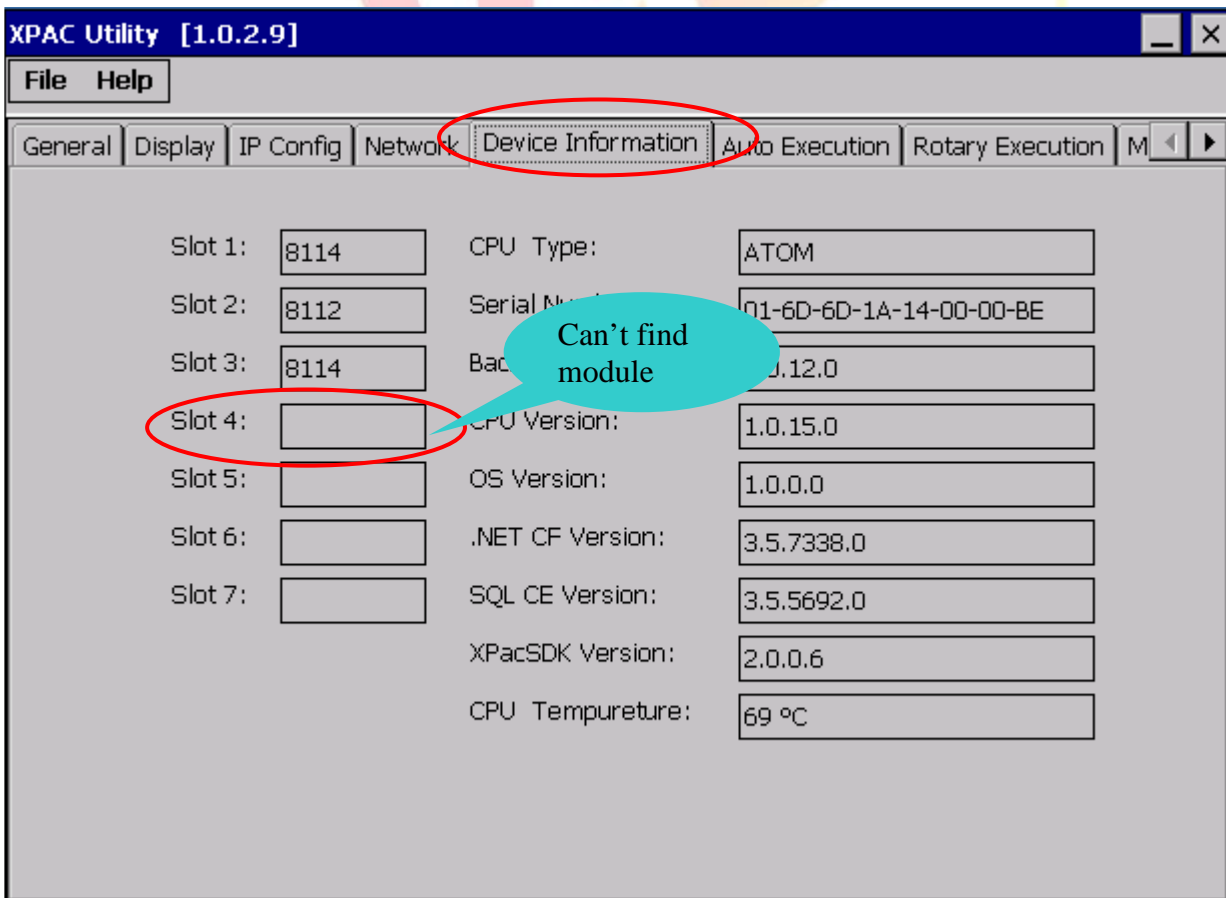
XPAC Utility [1.0.2.9]

File Help

General | Display | IP Config | Network | Device Information | Auto Execution | Rotary Execution | M

Slot 1: 8114

Slot 2: 8112

Slot 3: 8114

Slot 4:

Slot 5:

Slot 6:

Slot 7:

CPU Type: ATOM

Serial N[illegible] 01-6D-6D-1A-14-00-00-BE

Bac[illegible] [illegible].12.0

CPU Version: 1.0.15.0

OS Version: 1.0.0.0

.NET CF Version: 3.5.7338.0

SQL CE Version: 3.5.5692.0

XPacSDK Version: 2.0.0.6

CPU Tempureture: 69 ºC

Can't find module